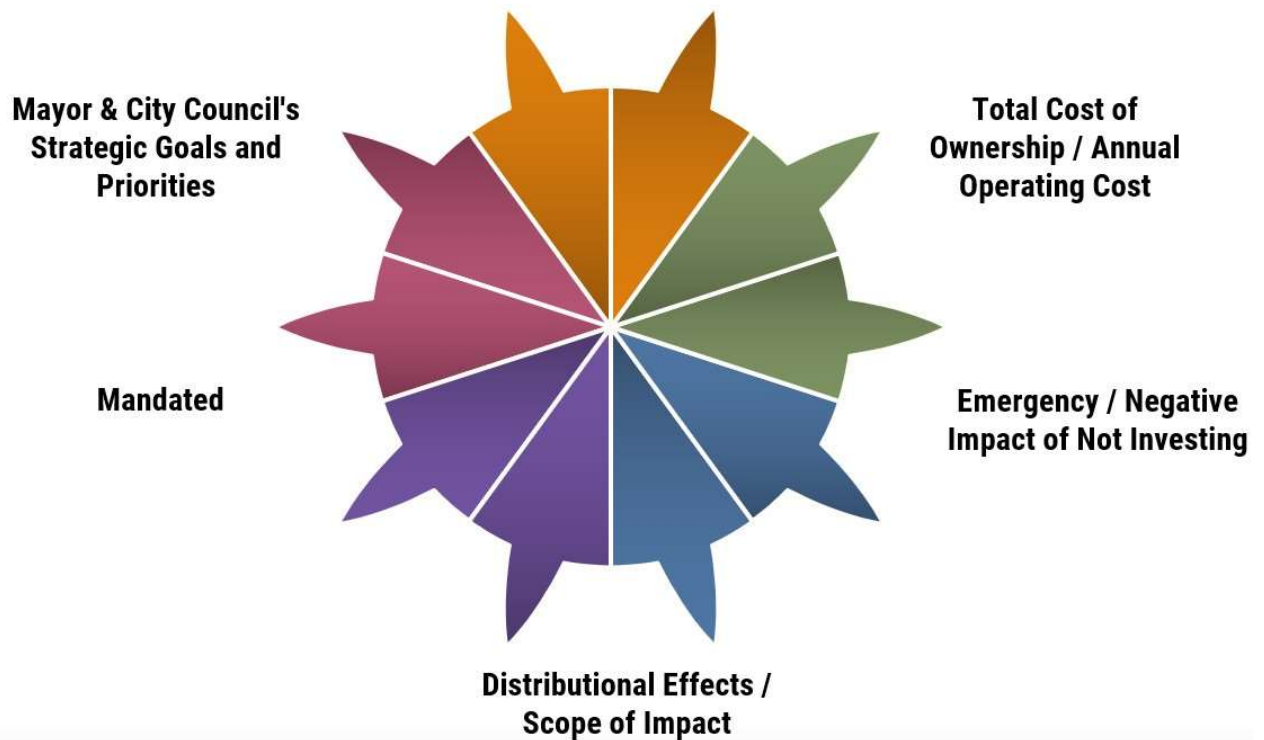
Mayor & City Council's Strategic Goals and Priorities

Total Cost of Ownership / Annual Operating Cost

Mandated

Emergency / Negative Impact of Not Investing

Distributional Effects / Scope of Impact